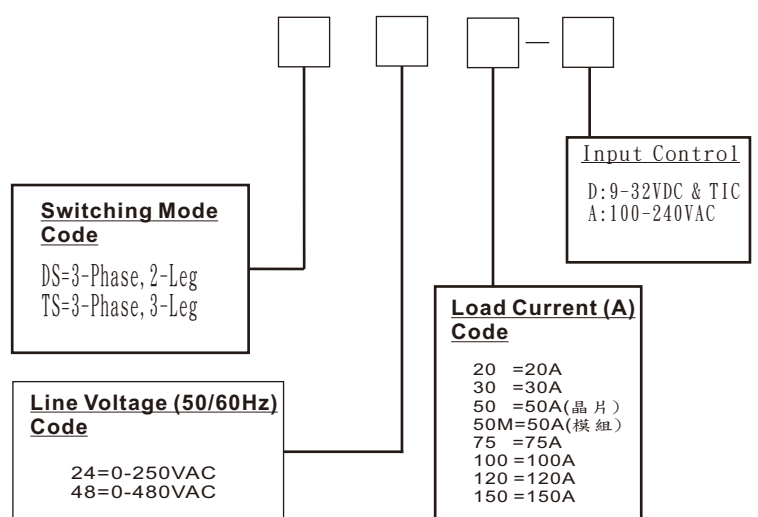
—

Input Control

D:9-32VDC & TIC
A:100-240VAC

Switching Mode Code

DS=3-Phase, 2-Leg
TS=3-Phase, 3-Leg

Load Current (A) Code

20 =20A
30 =30A
50 =50A(晶片)
50M=50A(模組)
75 =75A
100 =100A
120 =120A
150 =150A

Line Voltage (50/60Hz) Code

24=0-250VAC
48=0-480VAC